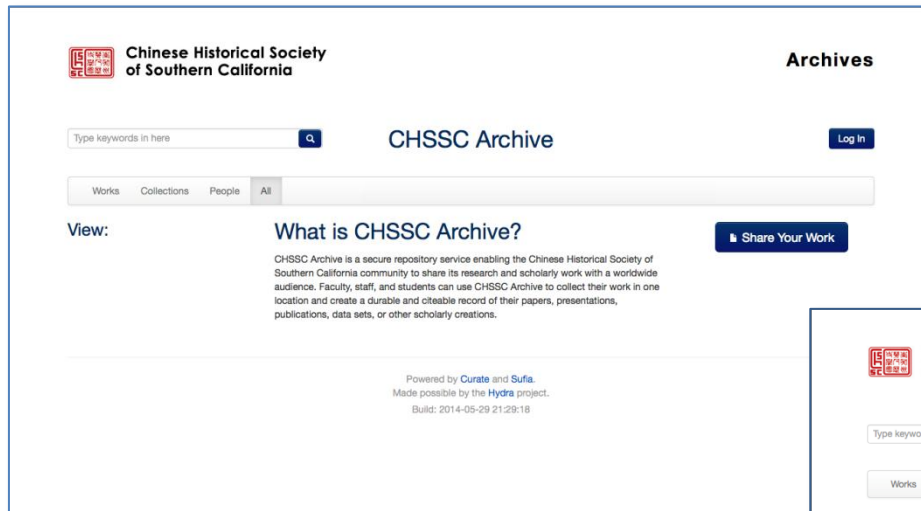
Chinese Historical Society of Southern California

Archives

Type keywords in here

CHSSC Archive

Log In

Works Collections People All

View:

What is CHSSC Archive?

Share Your Work

CHSSC Archive is a secure repository service enabling the Chinese Historical Society of Southern California community to share its research and scholarly work with a worldwide audience. Faculty, staff, and students can use CHSSC Archive to collect their work in one location and create a durable and citeable record of their papers, presentations, publications, data sets, or other scholarly creations.

Powered by Curate and Sufia.
Made possible by the Hydra project.
Build: 2014-05-29 21:29:18

Type keywo

Works